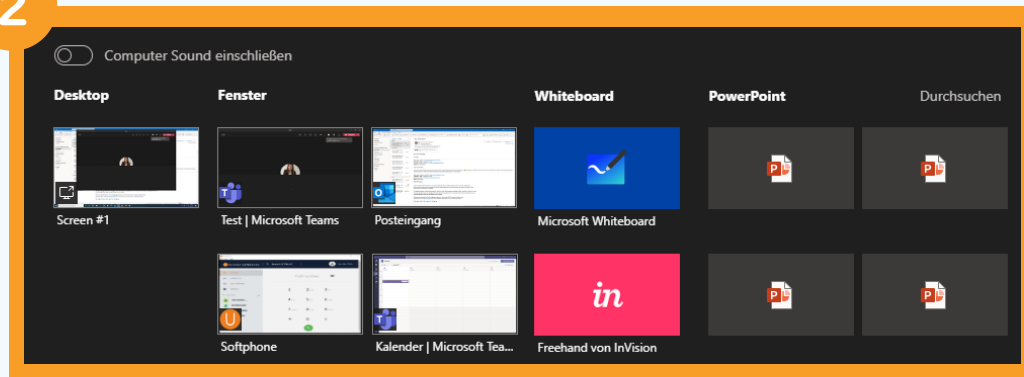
2

Computer Sound einschließen

Desktop

Screen #1

Fenster

Test | Microsoft Teams

Posteingang

Softphone

Kalender | Microsoft Tea...

Whiteboard

Microsoft Whiteboard

in

Freehand von InVision

PowerPoint

Durchsuchen